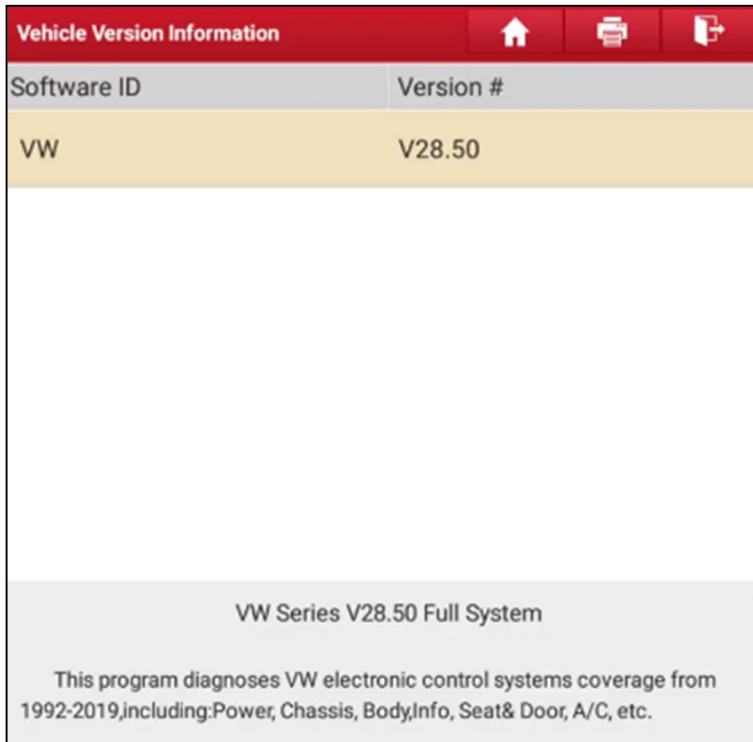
Vehicle Version Information

| Software ID | Version # |
|---|---|
| VW | V28.50 |

VW Series V28.50 Full System

This program diagnoses VW electronic control systems coverage from 1992-2019,including:Power, Chassis, Body,Info, Seat& Door, A/C, etc.